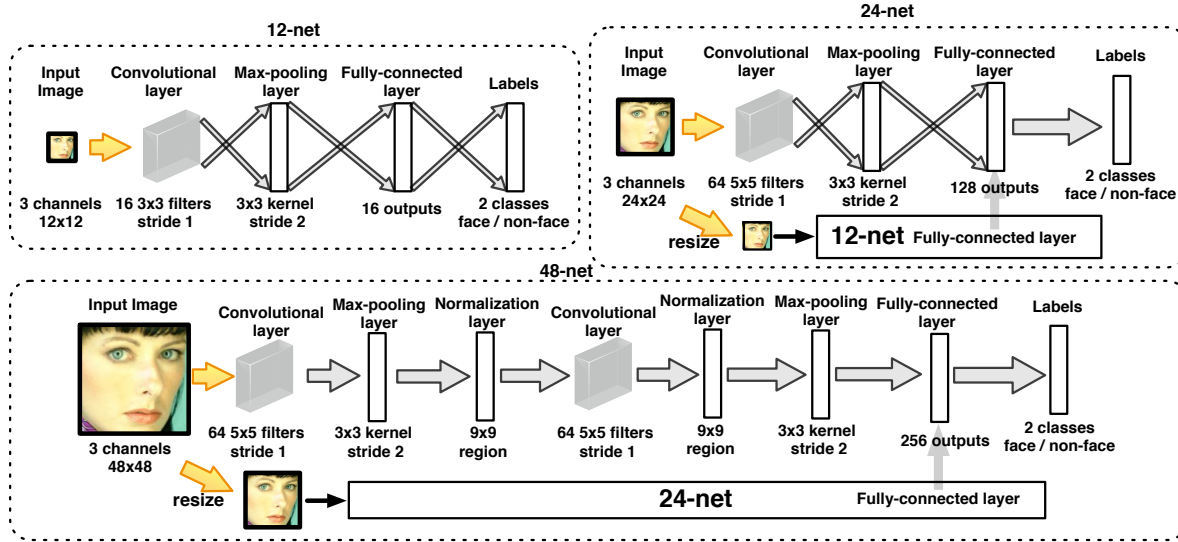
12-net

Input Image

Convolutional layer

Max-pooling layer

Fully-connected layer

Labels

3 channels 12x12

16 3x3 filters stride 1

3x3 kernel stride 2

16 outputs

2 classes face / non-face

24-net

Input Image

Convolutional layer

Max-pooling layer

Fully-connected layer

Labels

3 channels 24x24

64 5x5 filters stride 1

3x3 kernel stride 2

128 outputs

2 classes face / non-face

resize

12-net Fully-connected layer

48-net

Input Image

Convolutional layer

Max-pooling layer

Normalization layer

Convolutional layer

Normalization layer

Max-pooling layer

Fully-connected layer

Labels

3 channels 48x48

64 5x5 filters stride 1

3x3 kernel stride 2

9x9 region

64 5x5 filters stride 1

9x9 region

3x3 kernel stride 2

256 outputs

2 classes face / non-face

resize

24-net

Fully-connected layer